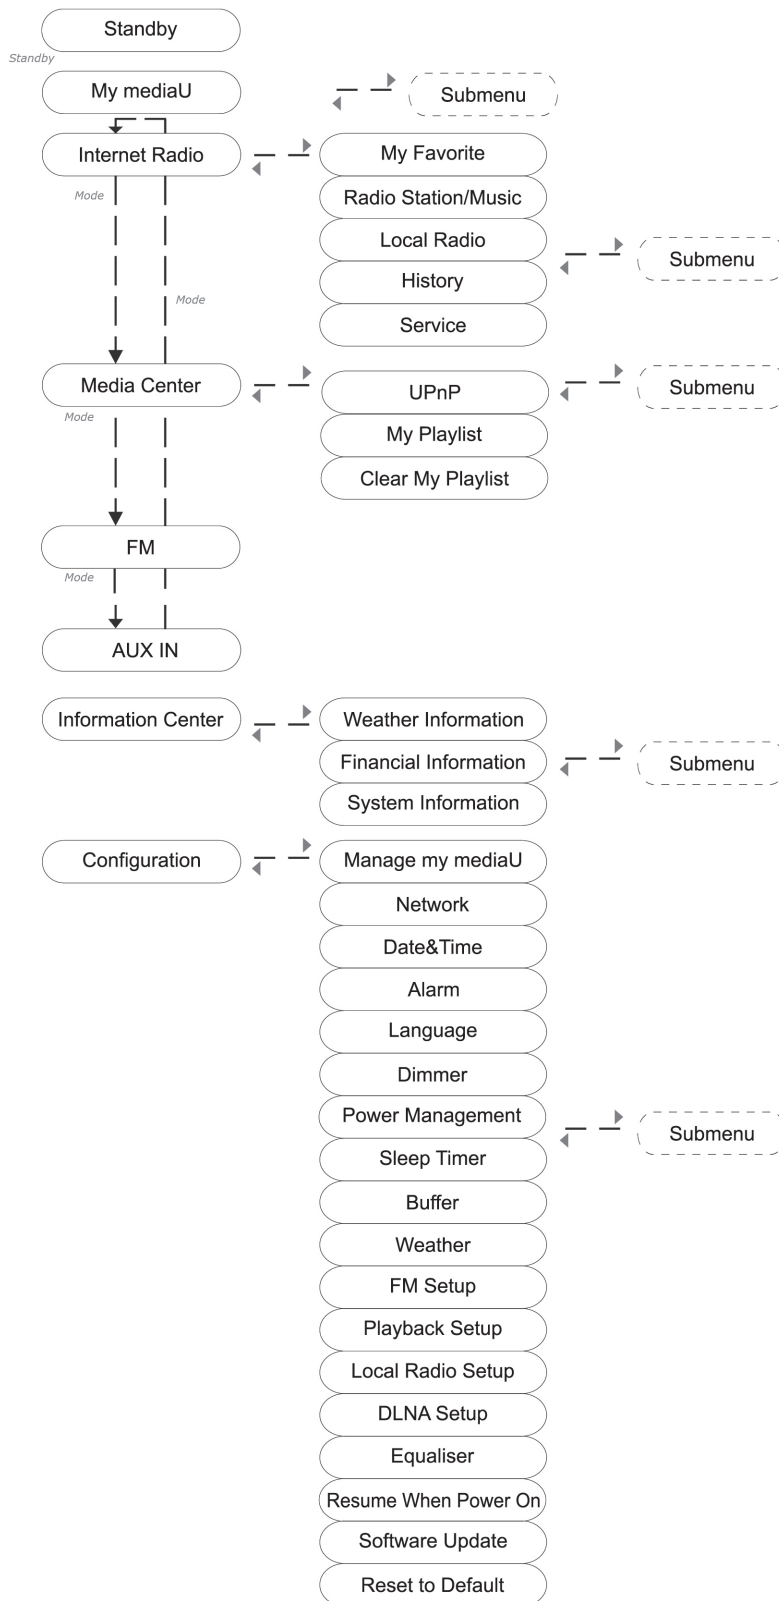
Standby

Standby

My mediaU

Submenu

Internet Radio

My Favorite

Radio Station/Music

Local Radio

History

Service

Submenu

Mode

Mode

Media Center

UPnP

My Playlist

Clear My Playlist

Submenu

Mode

FM

Mode

AUX IN

Information Center

Weather Information

Financial Information

System Information

Submenu

Configuration

Manage my mediaU

Network

Date&Time

Alarm

Language

Dimmer

Power Management

Sleep Timer

Buffer

Weather

FM Setup

Playback Setup

Local Radio Setup

DLNA Setup

Equaliser

Resume When Power On

Software Update

Reset to Default

Submenu